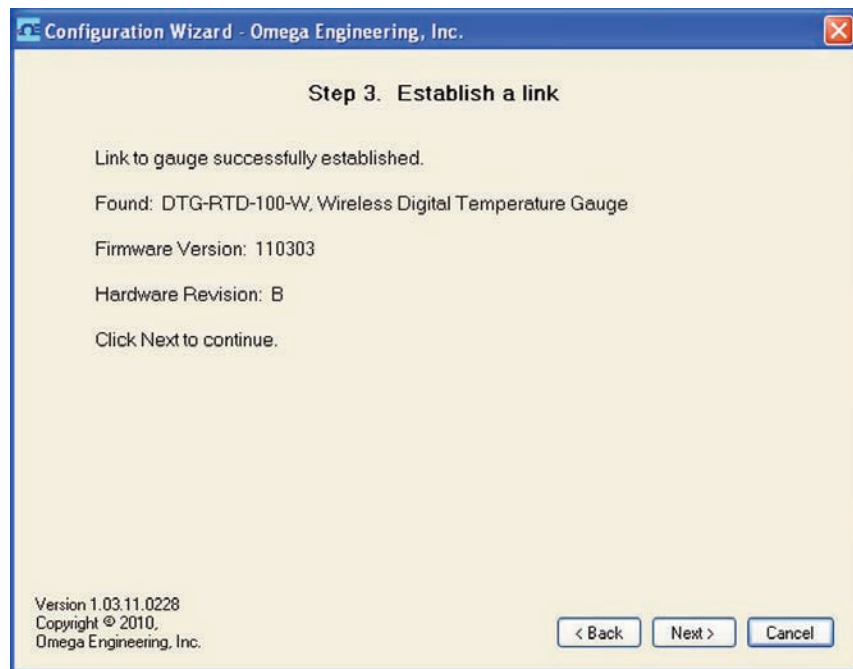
Configuration Wizard - Omega Engineering, Inc.

Step 3. Establish a link

Link to gauge successfully established.

Found: DTG-RTD-100-W, Wireless Digital Temperature Gauge

Firmware Version: 110303

Hardware Revision: B

Click Next to continue.

Version 1.03.11.0228
Copyright © 2010,
Omega Engineering, Inc.

< Back
Next >
Cancel